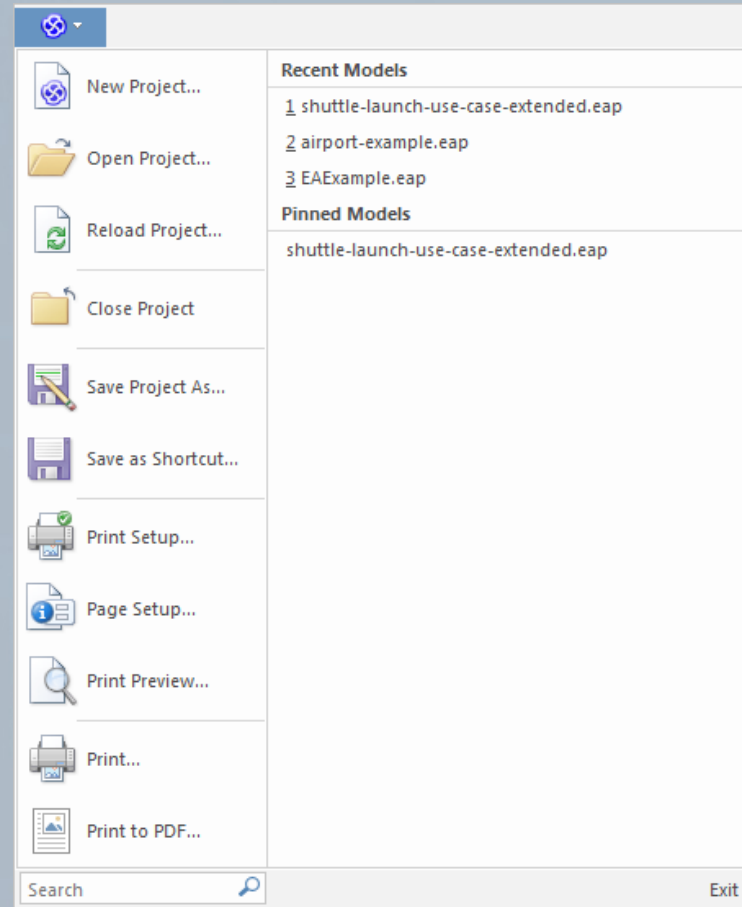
New Project...

Open Project...

Reload Project...

Close Project

Save Project As...

Save as Shortcut...

Print Setup...

Page Setup...

Print Preview...

Print...

Print to PDF...

Recent Models

1 shuttle-launch-use-case-extended.eap

2 airport-example.eap

3 EAExample.eap

Pinned Models

shuttle-launch-use-case-extended.eap

Search

Exit